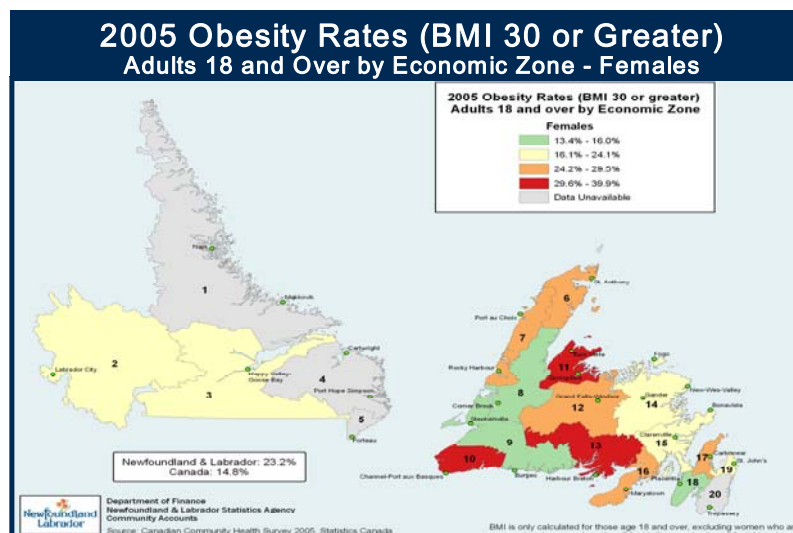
2005 Obesity Rates (BMI 30 or Greater)
Adults 18 and Over by Economic Zone - Females

2005 Obesity Rates (BMI 30 or greater)
Adults 18 and over by Economic Zone
Females
13.4% - 16.0%
16.1% - 24.1%
24.2% - 29.5%
29.6% - 39.9%
Data Unavailable

Nain
1
Makkovik
2
Labrador City
Cartwright
Happy Valley-Goose Bay
3
4
Port Hope Simpson
5
Forteau
St. Anthony
6
Port au Choix
7
Rocky Harbour
11
Springdale
8
Corner Brook
Stephenville
Grand Falls-Windsor
12
Twillingate
Gander
14
New-Wes-Valley
Bonavista
Clarenville
15
9
10
13
Channel-Port aux Basques
Burgeo
Harbour Breton
16
Marystown
Placentia
17
Carbonear
19
St. John's
18
20
Trepassey

Newfoundland & Labrador: 23.2%
Canada: 14.8%

Newfoundland Labrador
Department of Finance
Newfoundland & Labrador Statistics Agency
Community Accounts
Source: Canadian Community Health Survey 2005, Statistics Canada

BMI is only calculated for those age 18 and over, excluding women who ar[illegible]